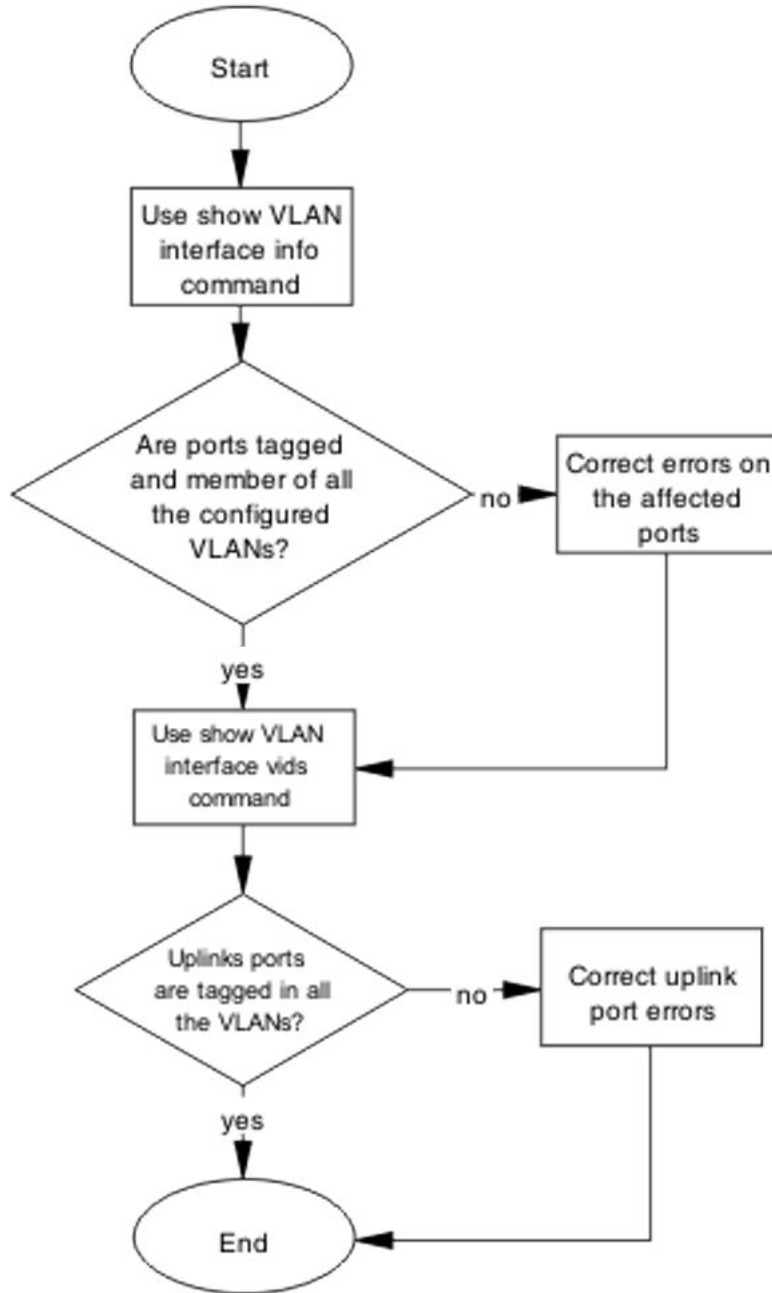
Start

Use show VLAN interface info command

Are ports tagged and member of all the configured VLANs?

no

Correct errors on the affected ports

yes

Use show VLAN interface vids command

Uplinks ports are tagged in all the VLANs?

no

Correct uplink port errors

yes

End